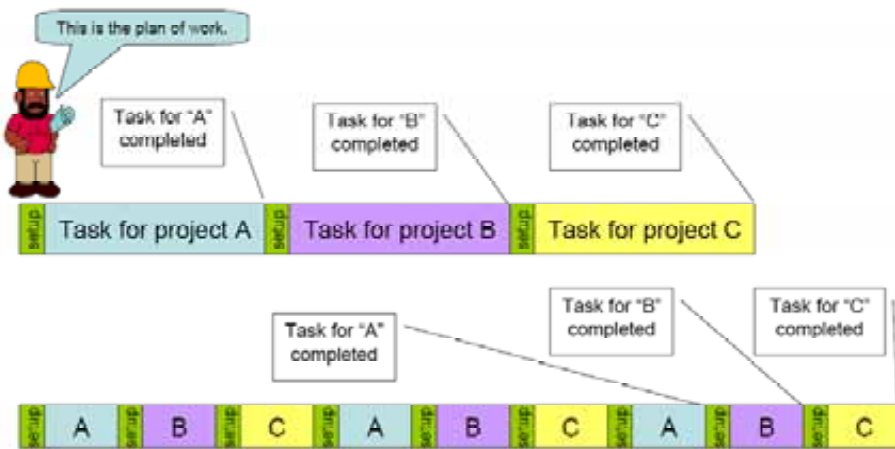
This is the plan of work.

Task for "A" completed

Task for "B" completed

Task for "C" completed

setup Task for project A setup Task for project B setup Task for project C

Task for "B" completed

Task for "C" completed

Task for "A" completed

setup A setup B setup C setup A setup B setup C setup A setup B setup C